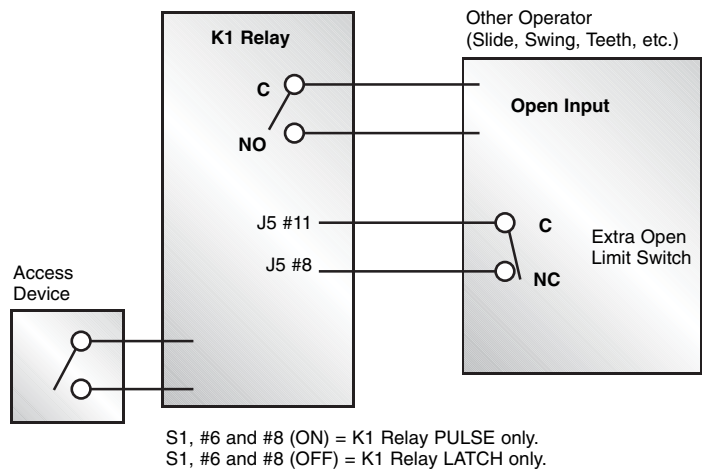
K1 Relay

C

NO

J5 #11

J5 #8

Other Operator
(Slide, Swing, Teeth, etc.)

Open Input

C

NC

Extra Open
Limit Switch

Access
Device

S1, #6 and #8 (ON) = K1 Relay PULSE only.
S1, #6 and #8 (OFF) = K1 Relay LATCH only.